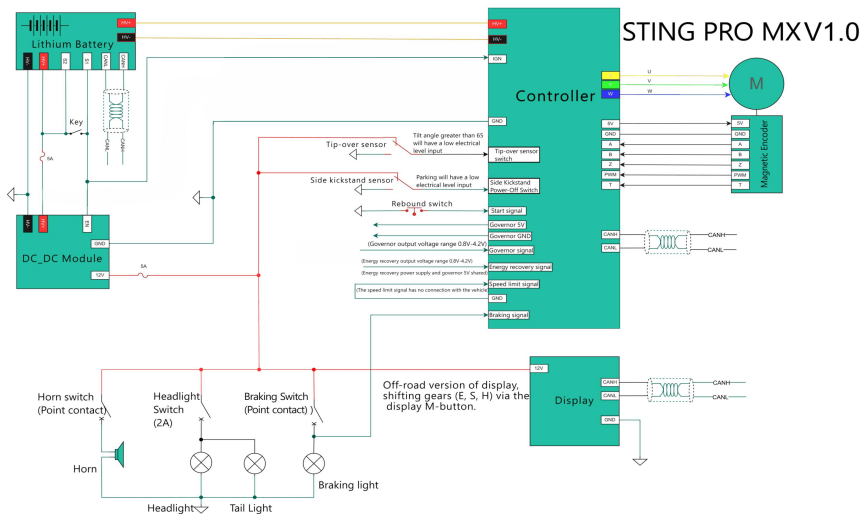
STING PRO MXV1.0

Lithium Battery

HV+

HV-

HV-

HV+

S1

S1

CANL

CANH

CANL

CANH

Key

5A

HV+

HV-

IGN

Controller

U

V

W

M

GND

5V

GND

A

B

Z

PWM

T

5V

GND

A

B

Z

PWM

T

Magnetic Encoder

Tip-over sensor

Tilt angle greater than 65 will have a low electrical level input

Tip-over sensor switch

Side kickstand sensor

Parking will have a low electrical level input

Side Kickstand Power-Off Switch

Rebound switch

Start signal

Governor 5V

Governor GND

(Governor output voltage range 0.8V-4.2V)

Governor signal

(Energy recovery output voltage range 0.8V-4.2V)

(Energy recovery power supply and governor 5V shared)

Energy recovery signal

(The speed limit signal has no connection with the vehicle)

Speed limit signal

GND

Braking signal

CANH

CANL

CANH

CANL

HV+

HV-

N2

GND

DC_DC Module

12V

5A

12V

Display

CANH

CANL

GND

CANH

CANL

Off-road version of display, shifting gears (E, S, H) via the display M-button.

Horn switch (Point contact)

Headlight Switch (2A)

Braking Switch (Point contact) )

Horn

Headlight

Tail Light

Braking light